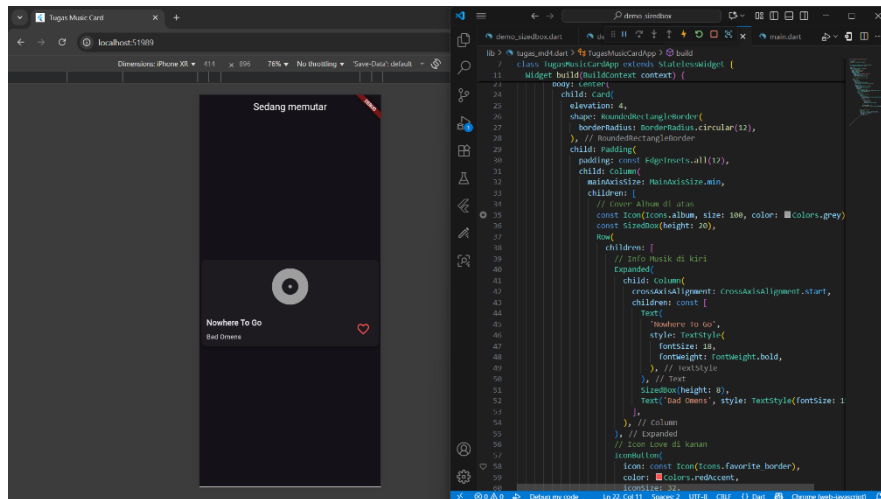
Tugas Music Card
localhost:51989
Dimensions: iPhone XR 414 × 896 76% No throttling 'Save-Data': default
Sedang memutar
DEBUG
Nowhere To Go
Bad Omens

demo sizedbox
demo_sizedbox.dart
main.dart
lib > tugas_md4.dart > TugasMusicCardApp > build
7 class TugasMusicCardApp extends StatelessWidget {
11 Widget build(BuildContext context) {
23 body: Center(
24 child: Card(
25 elevation: 4,
26 shape: RoundedRectangleBorder(
27 borderRadius: BorderRadius.circular(12),
28 ), // RoundedRectangleBorder
29 child: Padding(
30 padding: const EdgeInsets.all(12),
31 child: Column(
32 mainAxisSize: MainAxisSize.min,
33 children: [
34 // Cover Album di atas
35 const Icon(Icons.album, size: 100, color: Colors.grey)
36 const SizedBox(height: 20),
37 Row(
38 children: [
39 // Info Musik di kiri
40 Expanded(
41 child: Column(
42 crossAxisAlignment: CrossAxisAlignment.start,
43 children: const [
44 Text(
45 'Nowhere To Go',
46 style: TextStyle(
47 fontSize: 18,
48 fontWeight: FontWeight.bold,
49 ), // TextStyle
50 ), // Text
51 SizedBox(height: 8),
52 Text('Bad Omens', style: TextStyle(fontSize: 1
53 ],
54 ), // Column
55 ), // Expanded
56 // Icon Love di kanan
57 IconButton(
58 icon: const Icon(Icons.favorite_border),
59 color: Colors.redAccent,
60 iconSize: 32,
Debug my code Ln 22, Col 11 Spaces: 2 UTF-8 CRLF {} Dart Chrome (web-javascript)